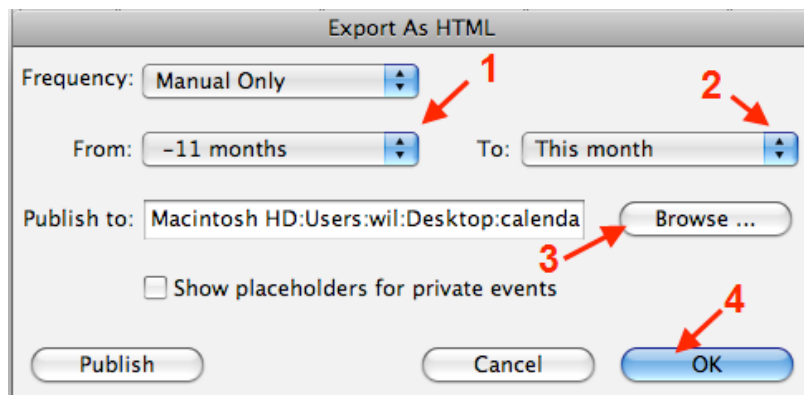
Export As HTML

Frequency: Manual Only

1

2

From: -11 months

To: This month

Publish to: Macintosh HD:Users:wil:Desktop:calenda

Browse ...

3

Show placeholders for private events

4

Publish

Cancel

OK